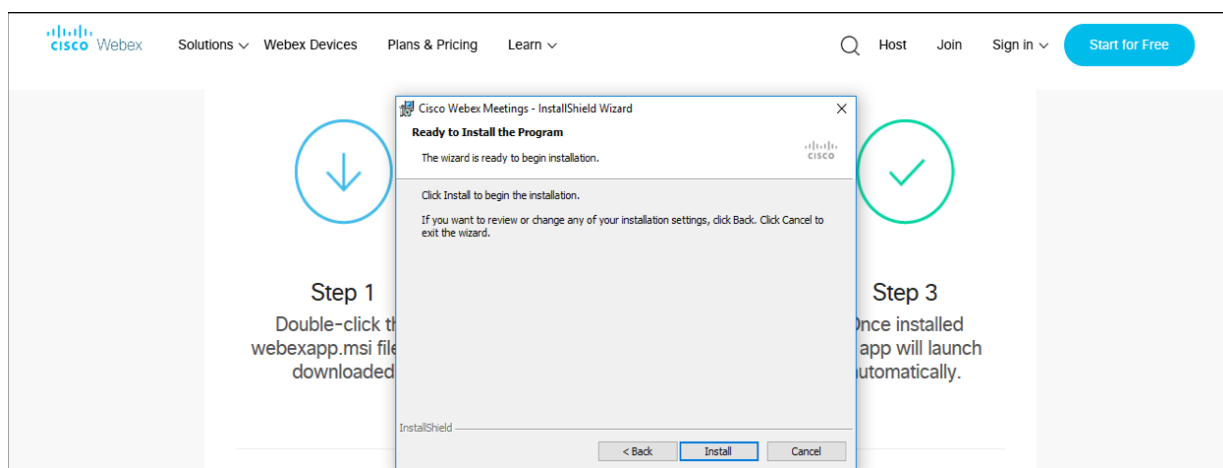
cisco Webex
Solutions Webex Devices Plans & Pricing Learn
Host Join Sign in Start for Free

Cisco Webex Meetings - InstallShield Wizard
Ready to Install the Program
The wizard is ready to begin installation.
cisco

Click Install to begin the installation.

If you want to review or change any of your installation settings, click Back. Click Cancel to exit the wizard.

InstallShield
< Back Install Cancel

Step 1
Double-click th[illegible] webexapp.msi file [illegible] downloaded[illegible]

Step 3
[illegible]Once installed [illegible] app will launch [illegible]utomatically.